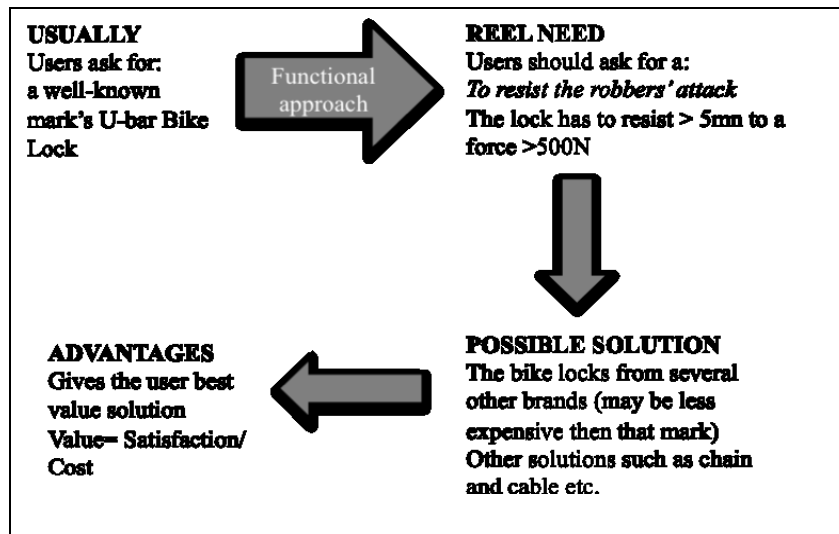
USUALLY
Users ask for: a well-known mark's U-bar Bike Lock

Functional approach

REEL NEED
Users should ask for a:
*To resist the robbers' attack*
The lock has to resist > 5mn to a force >500N

POSSIBLE SOLUTION
The bike locks from several other brands (may be less expensive then that mark)
Other solutions such as chain and cable etc.

ADVANTAGES
Gives the user best value solution
Value= Satisfaction/ Cost